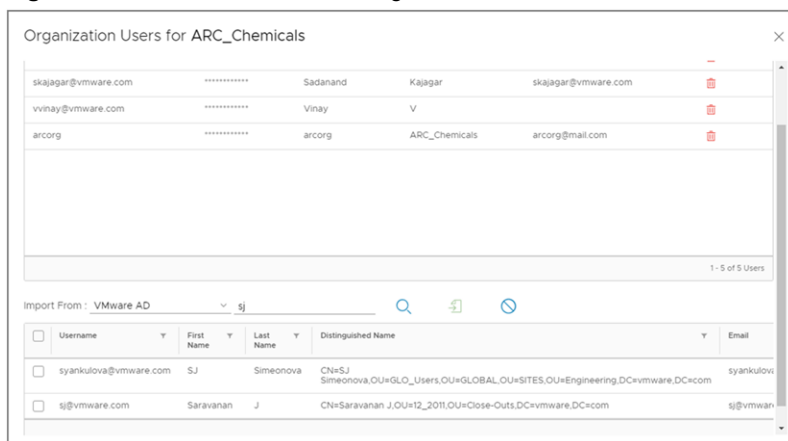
Organization Users for ARC_Chemicals

| | | | | | |
|---|---|---|---|---|---|
| skajagar@vmware.com | ************ | Sadanand | Kajagar | skajagar@vmware.com | |
| vvinay@vmware.com | ************ | Vinay | V | | |
| arcorg | ************ | arcorg | ARC_Chemicals | arcorg@mail.com | |

1 - 5 of 5 Users

Import From : VMware AD sj

| | Username | First Name | Last Name | Distinguished Name | Email |
|---|---|---|---|---|---|
| | syankulova@vmware.com | SJ | Simeonova | CN=SJ Simeonova,OU=GLO_Users,OU=GLOBAL,OU=SITES,OU=Engineering,DC=vmware,DC=com | syankulov |
| | sj@vmware.com | Saravanan | J | CN=Saravanan J,OU=12_2011,OU=Close-Outs,DC=vmware,DC=com | sj@vmwar |